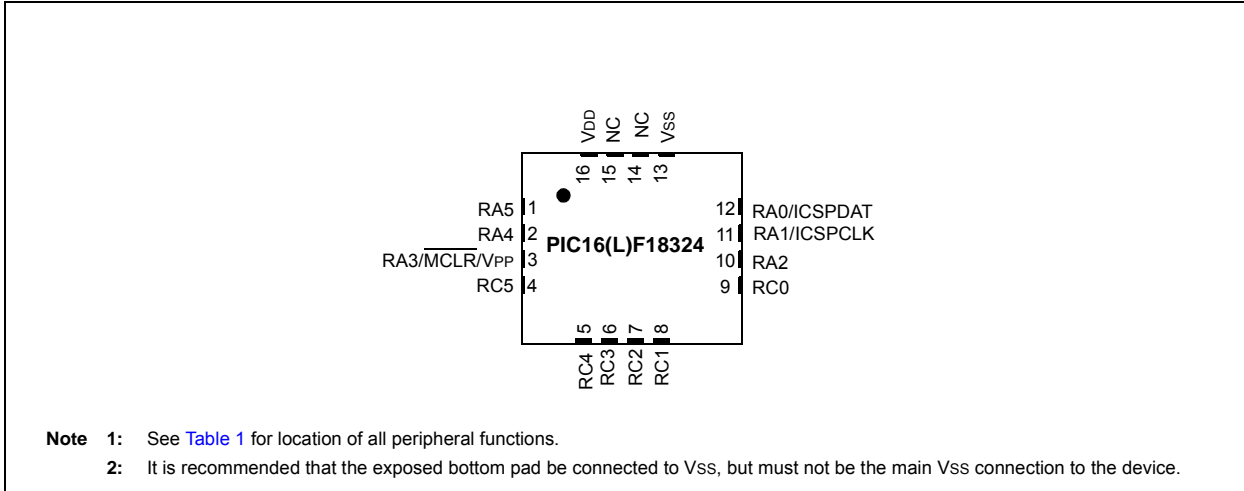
VDD NC NC VSS

16 15 14 13

RA5 1
RA4 2
RA3/$\overline{MCLR}$/VPP 3
RC5 4

PIC16(L)F18324

12 RA0/ICSPDAT
11 RA1/ICSPCLK
10 RA2
9 RC0

5 6 7 8

RC4 RC3 RC2 RC1

Note 1: See Table 1 for location of all peripheral functions.

2: It is recommended that the exposed bottom pad be connected to VSS, but must not be the main VSS connection to the device.